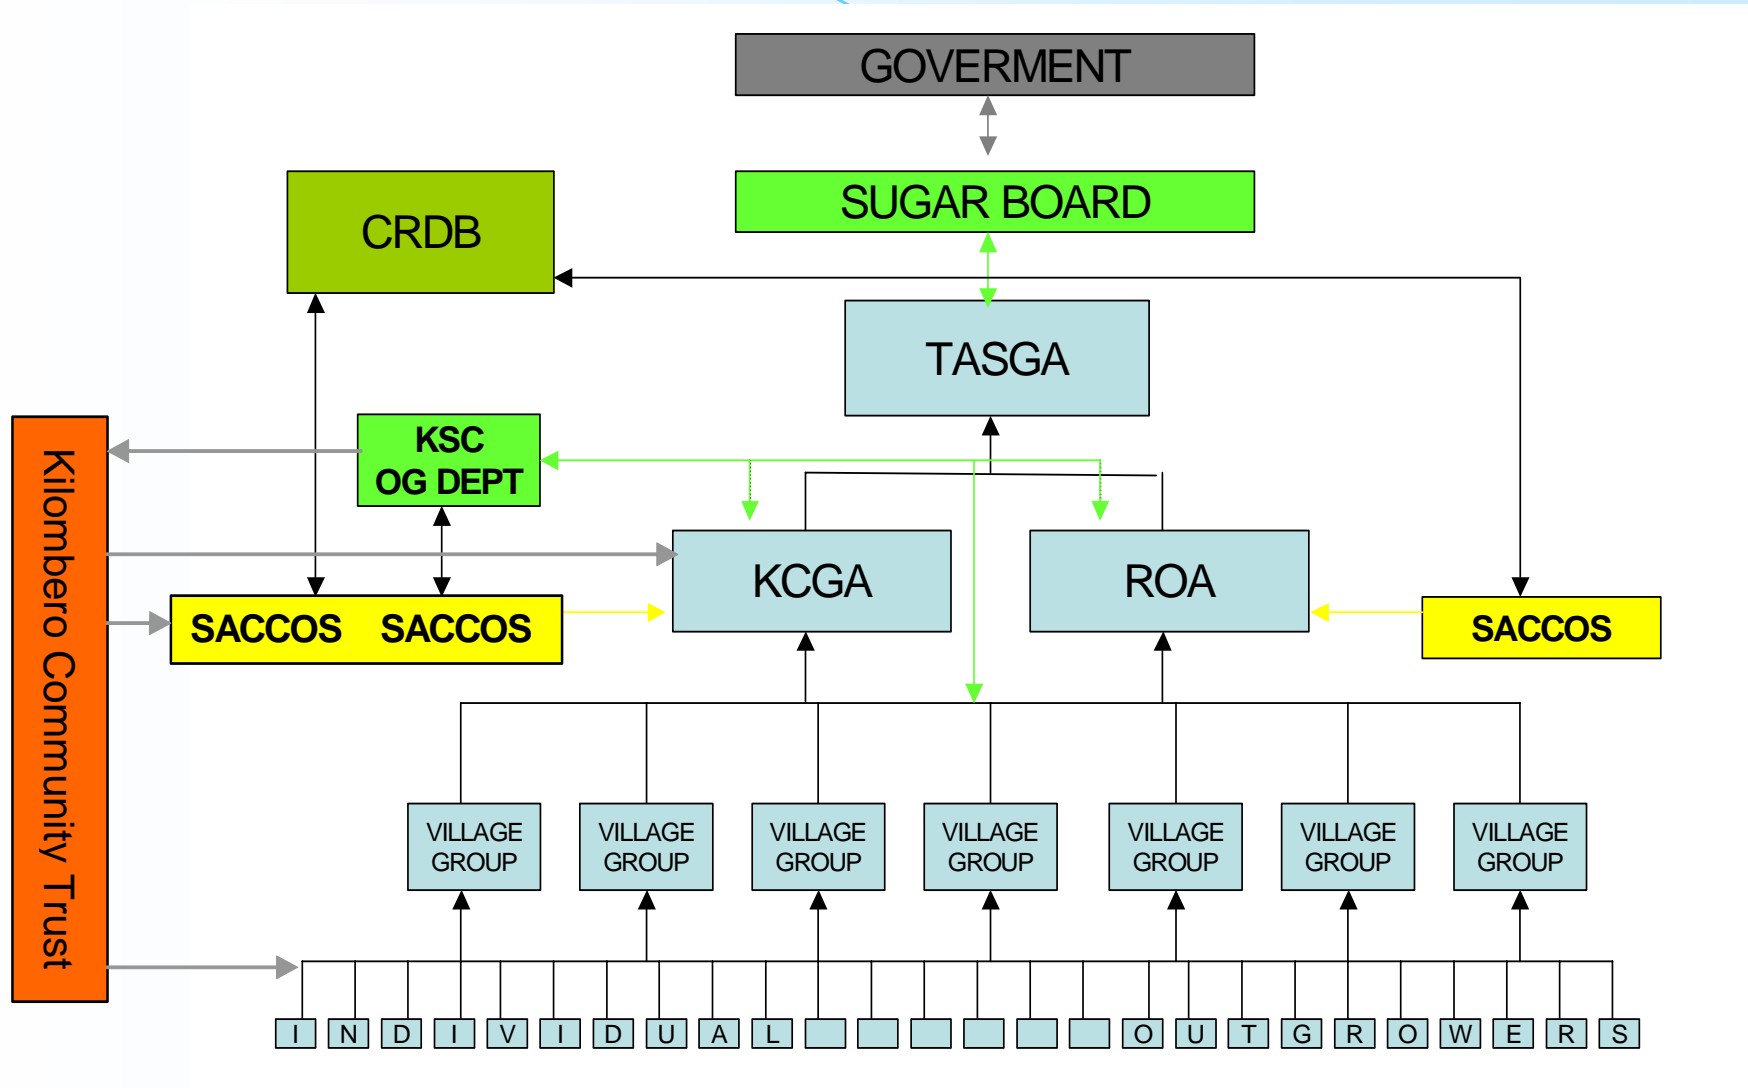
GOVERMENT

SUGAR BOARD

CRDB

TASGA

KSC
OG DEPT

Kilombero Community Trust

KCGA

ROA

SACCOS SACCOS

SACCOS

VILLAGE GROUP

VILLAGE GROUP

VILLAGE GROUP

VILLAGE GROUP

VILLAGE GROUP

VILLAGE GROUP

VILLAGE GROUP

I N D I V I D U A L O U T G R O W E R S